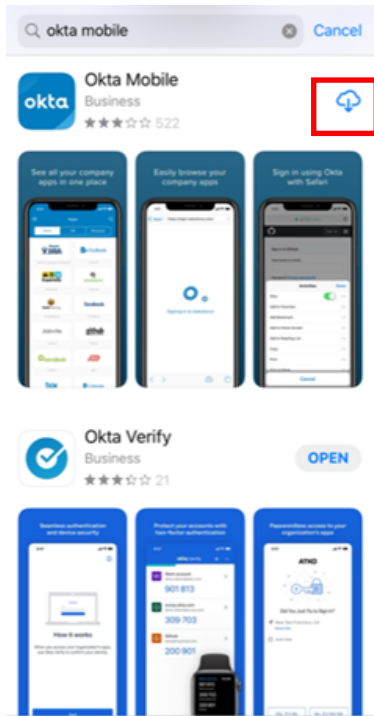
okta mobile

Cancel

okta

Okta Mobile

Business

522

See all your company apps in one place

Easily browse your company apps

Sign in using Okta with Safari

Okta Verify

Business

21

OPEN

Seamless authentication and device security

Protect your accounts with two-factor authentication

Passwordless access to your organization's apps

How it works

901 813

309 703

200 901

ATKO